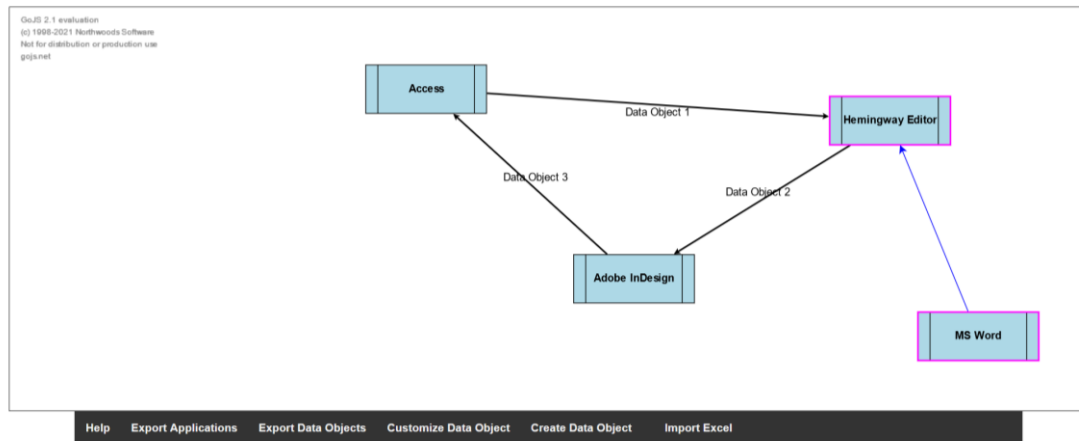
GoJS 2.1 evaluation
(c) 1998-2021 Northwoods Software
Not for distribution or production use
gojs.net

Access

Data Object 1

Hemingway Editor

Data Object 3

Data Object 2

Adobe InDesign

MS Word

Help Export Applications Export Data Objects Customize Data Object Create Data Object Import Excel